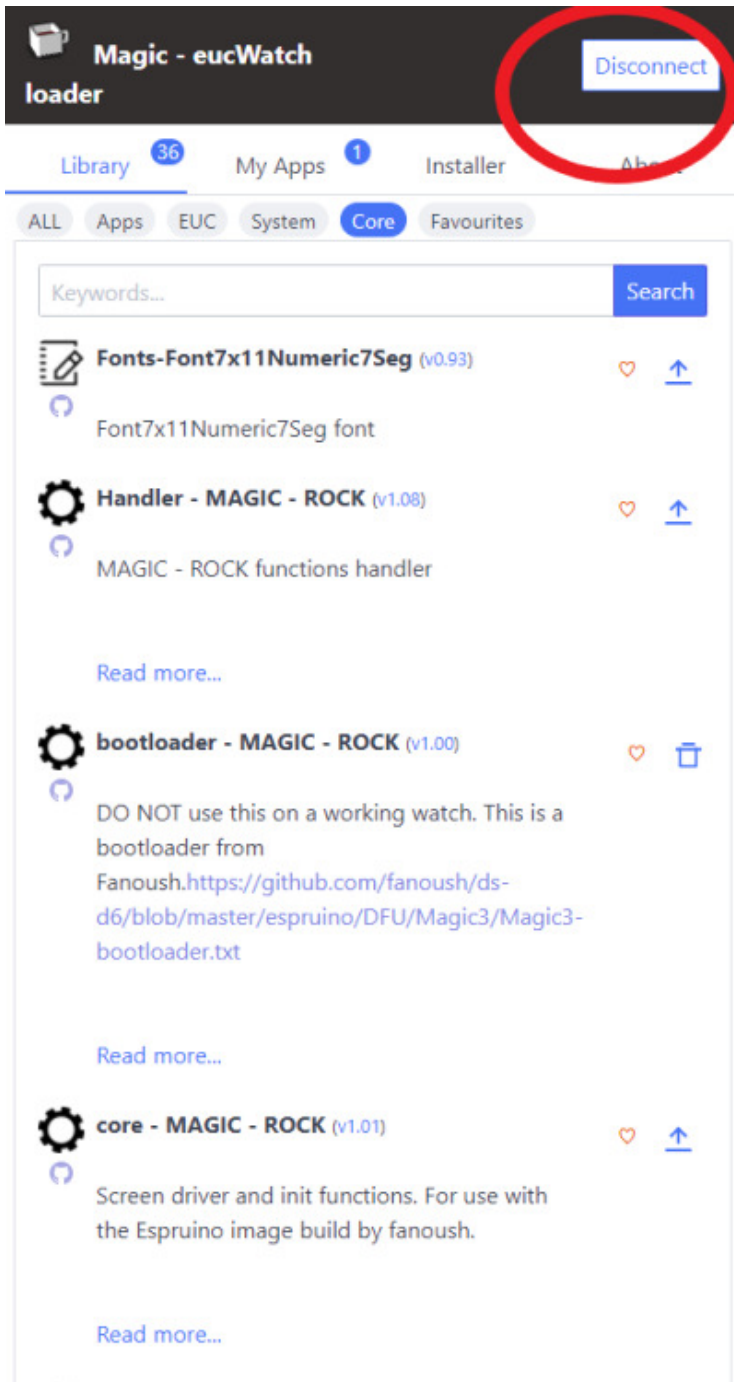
Magic - eucWatch loader

Disconnect

Library 36 My Apps 1 Installer Ab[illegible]

ALL Apps EUC System Core Favourites

Keywords...

Search

Fonts-Font7x11Numeric7Seg (v0.93)

Font7x11Numeric7Seg font

Handler - MAGIC - ROCK (v1.08)

MAGIC - ROCK functions handler

Read more...

bootloader - MAGIC - ROCK (v1.00)

DO NOT use this on a working watch. This is a bootloader from Fanoush.https://github.com/fanoush/ds-d6/blob/master/espruino/DFU/Magic3/Magic3-bootloader.txt

Read more...

core - MAGIC - ROCK (v1.01)

Screen driver and init functions. For use with the Espruino image build by fanoush.

Read more...